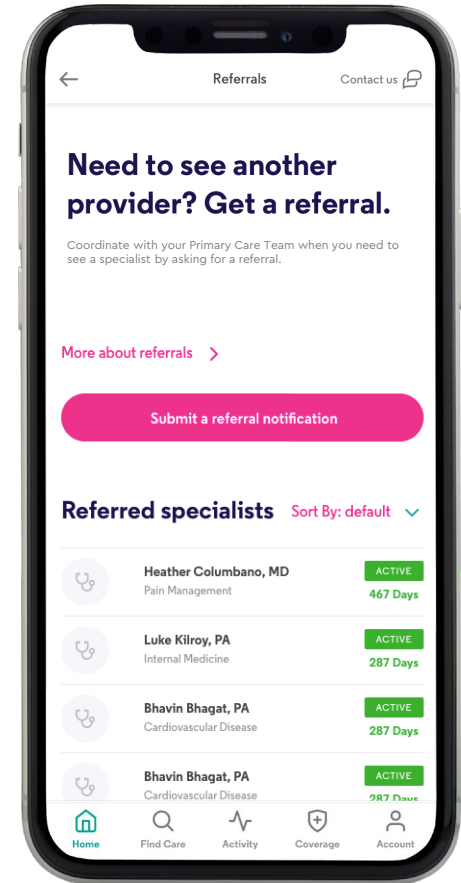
Referrals

Contact us

Need to see another provider? Get a referral.

Coordinate with your Primary Care Team when you need to see a specialist by asking for a referral.

More about referrals

Submit a referral notification

Referred specialists

Sort By: default

Heather Columbano, MD
Pain Management
ACTIVE
467 Days

Luke Kilroy, PA
Internal Medicine
ACTIVE
287 Days

Bhavin Bhagat, PA
Cardiovascular Disease
ACTIVE
287 Days

Bhavin Bhagat, PA
Cardiovascular Disease
ACTIVE
287 Days

Home
Find Care
Activity
Coverage
Account